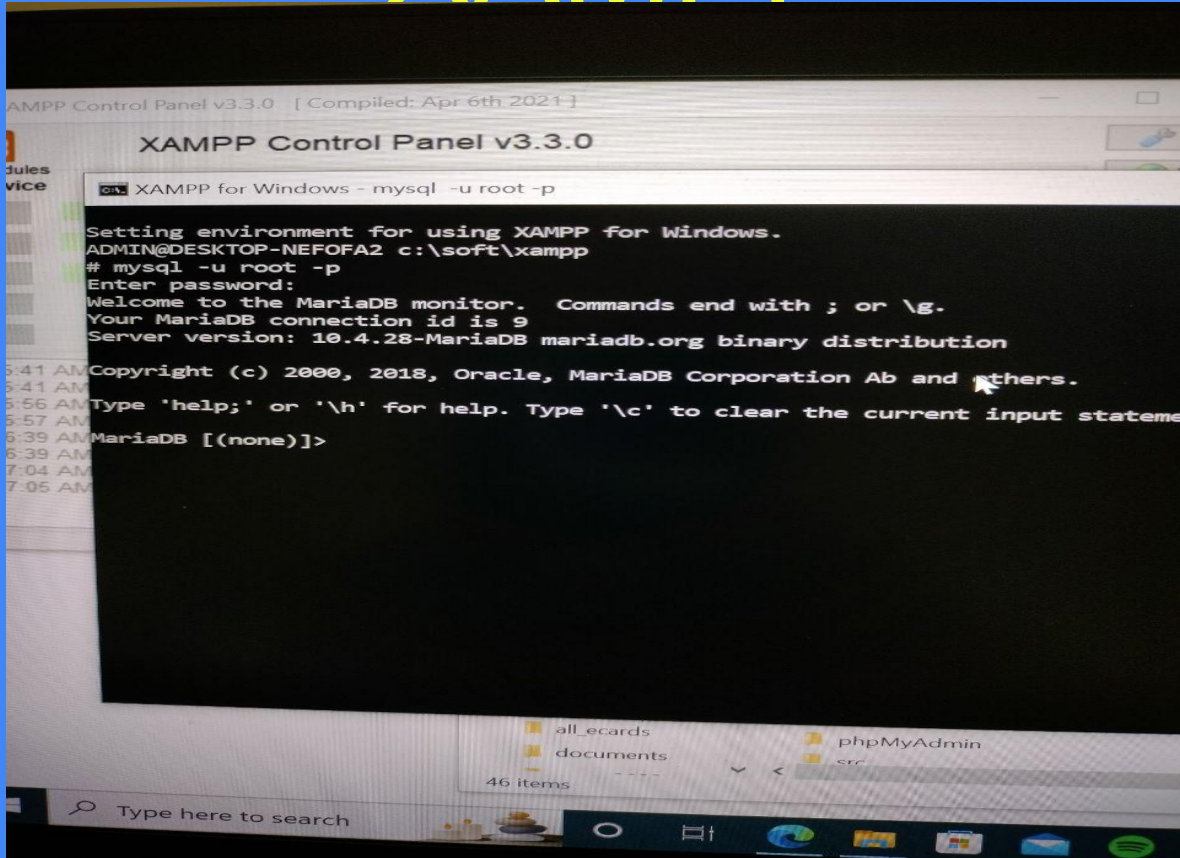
AMPP Control Panel v3.3.0 [ Compiled: Apr 6th 2021 ]

XAMPP Control Panel v3.3.0

dules
vice

XAMPP for Windows - mysql -u root -p

Setting environment for using XAMPP for Windows.
ADMIN@DESKTOP-NEFOFA2 c:\soft\xampp
# mysql -u root -p
Enter password:
Welcome to the MariaDB monitor. Commands end with ; or \g.
Your MariaDB connection id is 9
Server version: 10.4.28-MariaDB mariadb.org binary distribution

Copyright (c) 2000, 2018, Oracle, MariaDB Corporation Ab and others.

Type 'help;' or '\h' for help. Type '\c' to clear the current input stateme

MariaDB [(none)]>

5:41 AM
5:41 AM
5:56 AM
5:57 AM
6:39 AM
6:39 AM
7:04 AM
7:05 AM

all_ecards
documents
phpMyAdmin
src
46 items

Type here to search